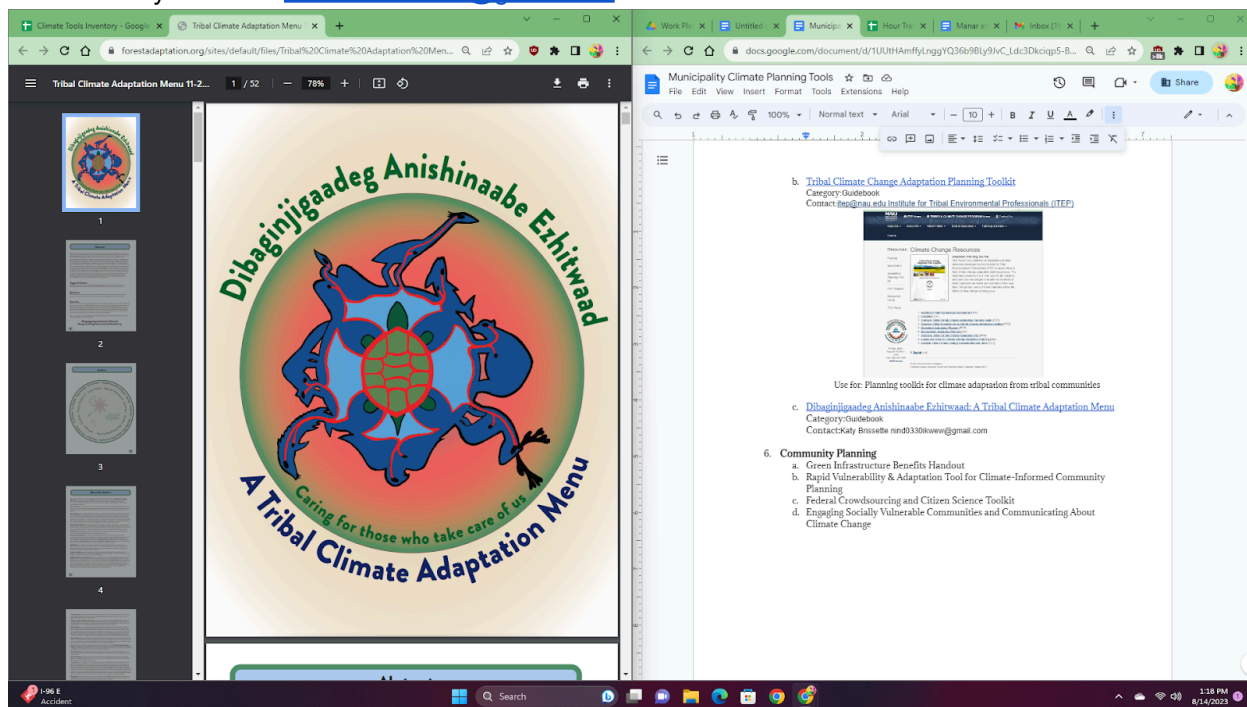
Climate Tools Inventory - Google ×
Tribal Climate Adaptation Menu ×
+
forestadaptation.org/sites/default/files/Tribal%20Climate%20Adaptation%20Men...
Tribal Climate Adaptation Menu 11-2...
1 / 52
78%
1
2
3
4

Dibaginjigaadeg Anishinaabe Ezhitwaad
Caring for those who take care of us
A Tribal Climate Adaptation Menu

Work Pl ×
Untitled ×
Municip ×
Hour Tr ×
Manar ×
Inbox (1 ×
+
docs.google.com/document/d/1UUtHAmffyLnggYQ36b9BLy9JvC_Ldc3Dkciqp5-B...
Municipality Climate Planning Tools
File Edit View Insert Format Tools Extensions Help
Share
100%
Normal text
Arial
10
B I U A

b. Tribal Climate Change Adaptation Planning Toolkit
Category:Guidebook
Contact:itep@nau.edu Institute for Tribal Environmental Professionals (ITEP)
Climate Change Resources
Use for: Planning toolkit for climate adaptation from tribal communities

c. Dibaginjigaadeg Anishinaabe Ezhitwaad: A Tribal Climate Adaptation Menu
Category:Guidebook
Contact:Katy Brissette nind0330ikwew@gmail.com

6. Community Planning
a. Green Infrastructure Benefits Handout
b. Rapid Vulnerability & Adaptation Tool for Climate-Informed Community Planning
c. Federal Crowdsourcing and Citizen Science Toolkit
d. Engaging Socially Vulnerable Communities and Communicating About Climate Change

I-96 E
Accident
Search
1:18 PM
8/14/2023